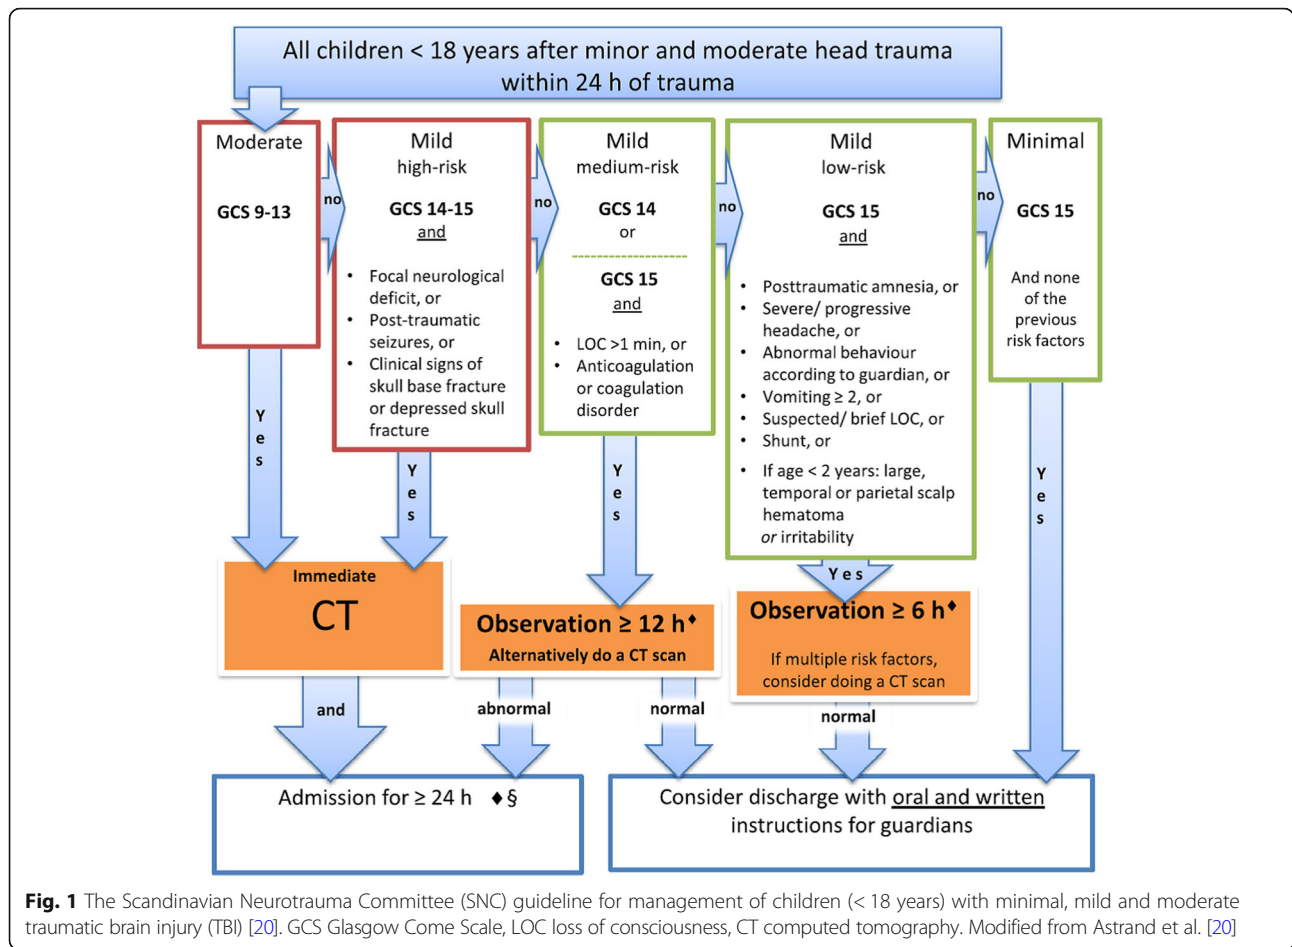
All children < 18 years after minor and moderate head trauma within 24 h of trauma

Moderate

GCS 9-13

no

Mild
high-risk

GCS 14-15
and

• Focal neurological deficit, or
• Post-traumatic seizures, or
• Clinical signs of skull base fracture or depressed skull fracture

no

Mild
medium-risk

GCS 14
or

GCS 15
and

• LOC >1 min, or
• Anticoagulation or coagulation disorder

no

Mild
low-risk

GCS 15
and

• Posttraumatic amnesia, or
• Severe/ progressive headache, or
• Abnormal behaviour according to guardian, or
• Vomiting ≥ 2, or
• Suspected/ brief LOC, or
• Shunt, or
• If age < 2 years: large, temporal or parietal scalp hematoma *or* irritability

no

Minimal

GCS 15

And none of the previous risk factors

Yes

Yes

Yes

Yes

Yes

Immediate
CT

Observation ≥ 12 h♦
Alternatively do a CT scan

Observation ≥ 6 h♦
If multiple risk factors, consider doing a CT scan

and

abnormal

normal

normal

Admission for ≥ 24 h ♦§

Consider discharge with oral and written instructions for guardians

**Fig. 1** The Scandinavian Neurotrauma Committee (SNC) guideline for management of children (< 18 years) with minimal, mild and moderate traumatic brain injury (TBI) [20]. GCS Glasgow Come Scale, LOC loss of consciousness, CT computed tomography. Modified from Astrand et al. [20]